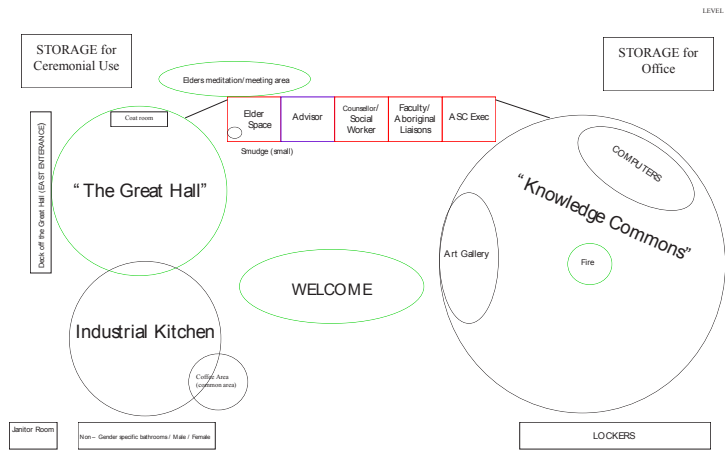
LEVEL

STORAGE for Ceremonial Use

Elders meditation/meeting area

STORAGE for Office

Coat room

Elder Space

Advisor

Counsellor/ Social Worker

Faculty/ Aboriginal Liaisons

ASC Exec

Smudge (small)

Deck off the Great Hall (EAST ENTRANCE)

" The Great Hall"

COMPUTERS

"Knowledge Commons"

Art Gallery

Fire

WELCOME

Industrial Kitchen

Coffee Area (common area)

Janitor Room

Non – Gender specific bathrooms / Male / Female

LOCKERS